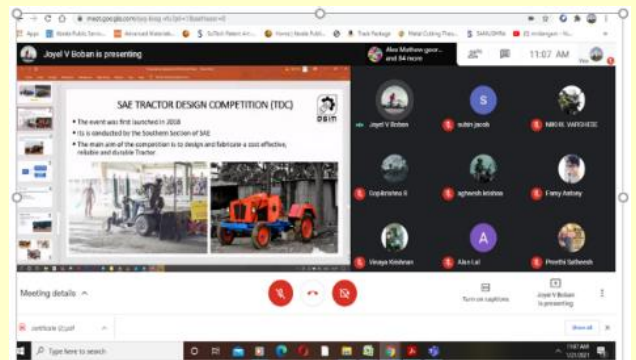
meet.google.com/

Apps Kerala Public Servic... Advanced Materials... Home | Kerala Publi... Track Package Metal Cutting Plasm... SMAI/DIYM

Joyel V Boban is presenting

Alex Mathew geor... and 84 more

11:07 AM

You

SAE TRACTOR DESIGN COMPETITION (TDC)

• The event was first launched in 2018

• Its is conducted by the Southern Section of SAE

• The main aim of the competition is to design and fabricate a cost effective, reliable and durable Tractor

Joyel V Boban

subin jacob

NIKHIL VARGHESE

Gopikrishna R

aghavesh krishna

Fany Antony

Vinaya Krishnan

Alan Lal

Preethi Satheesh

S

A

Meeting details

Turn on captions

Joyel V Boban is presenting

certificate (2).pdf

Show all

Type here to search

11:07 AM

1/21/2021